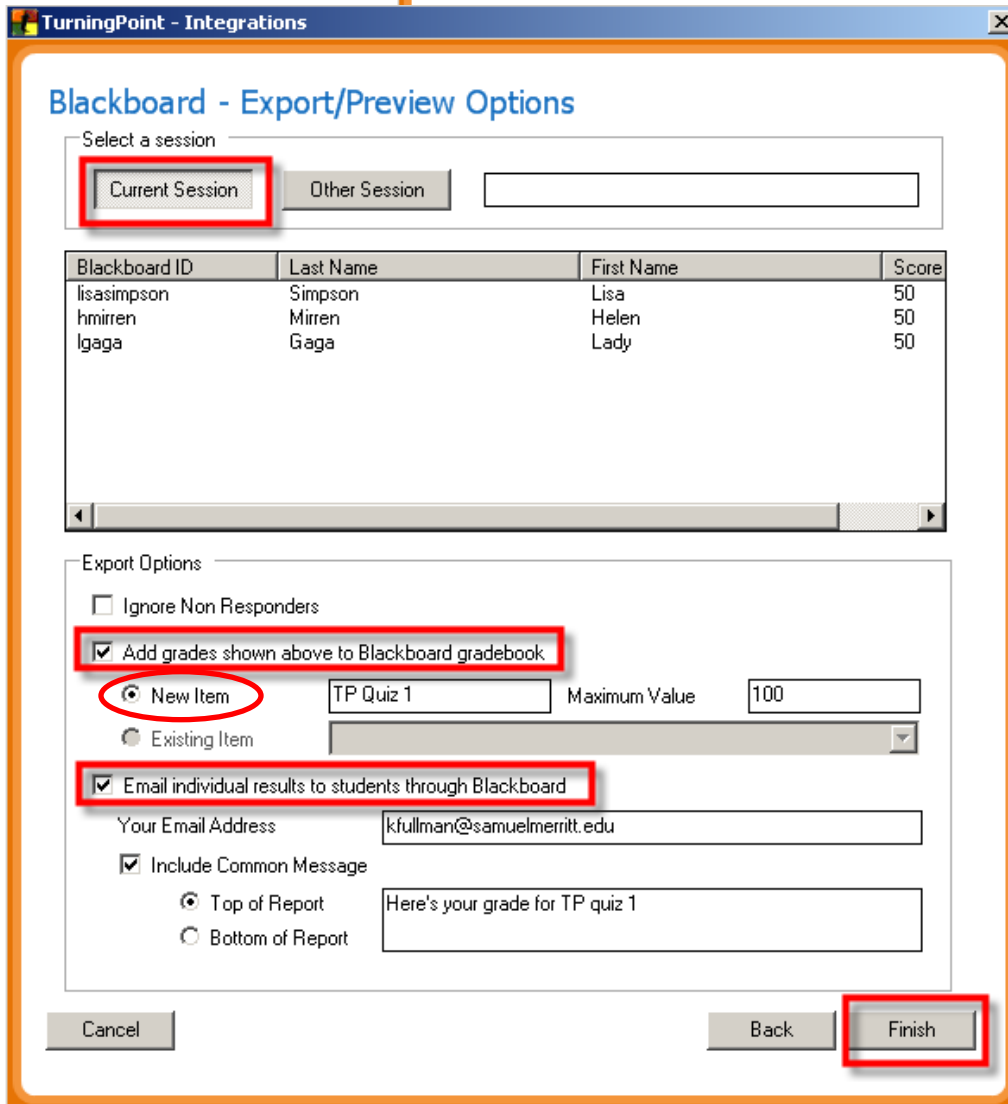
TurningPoint - Integrations

Blackboard - Export/Preview Options

Select a session

Current Session

Other Session

| Blackboard ID | Last Name | First Name | Score |
|---|---|---|---|
| lisasimpson | Simpson | Lisa | 50 |
| hmirren | Mirren | Helen | 50 |
| lgaga | Gaga | Lady | 50 |

Export Options

Ignore Non Responders

Add grades shown above to Blackboard gradebook

New Item

TP Quiz 1

Maximum Value

100

Existing Item

Email individual results to students through Blackboard

Your Email Address

kfullman@samuelmerritt.edu

Include Common Message

Top of Report

Bottom of Report

Here's your grade for TP quiz 1

Cancel

Back

Finish